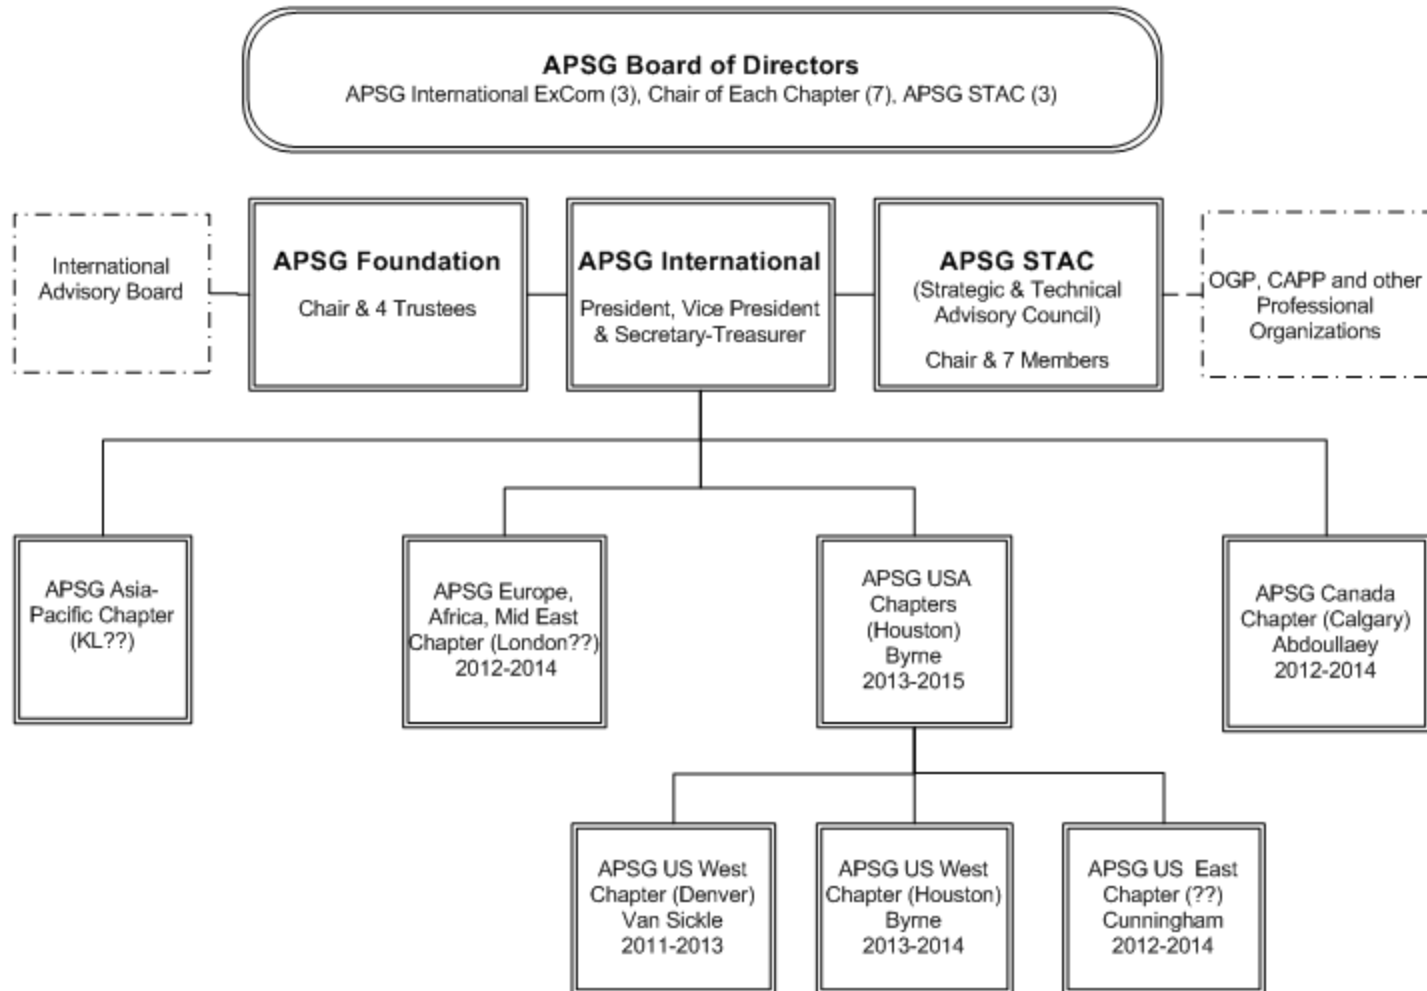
APSG Board of Directors
APSG International ExCom (3), Chair of Each Chapter (7), APSG STAC (3)

International Advisory Board

APSG Foundation
Chair & 4 Trustees

APSG International
President, Vice President & Secretary-Treasurer

APSG STAC
(Strategic & Technical Advisory Council)
Chair & 7 Members

OGP, CAPP and other Professional Organizations

APSG Asia-Pacific Chapter (KL??)

APSG Europe, Africa, Mid East Chapter (London??) 2012-2014

APSG USA Chapters (Houston) Byrne 2013-2015

APSG Canada Chapter (Calgary) Abdoullaey 2012-2014

APSG US West Chapter (Denver) Van Sickle 2011-2013

APSG US West Chapter (Houston) Byrne 2013-2014

APSG US East Chapter (??) Cunningham 2012-2014